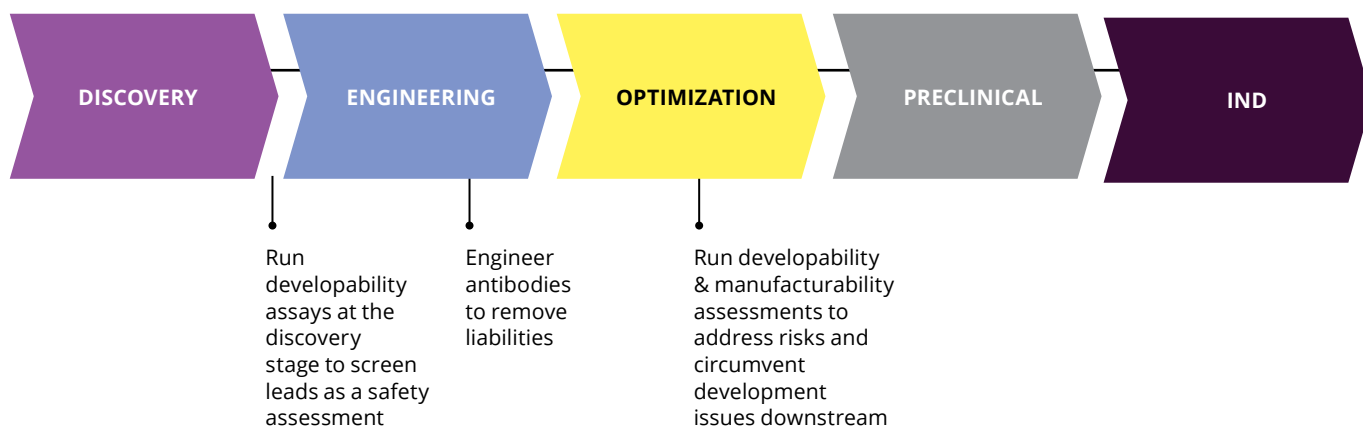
DISCOVERY

ENGINEERING

OPTIMIZATION

PRECLINICAL

IND

Run developability assays at the discovery stage to screen leads as a safety assessment

Engineer antibodies to remove liabilities

Run developability & manufacturability assessments to address risks and circumvent development issues downstream